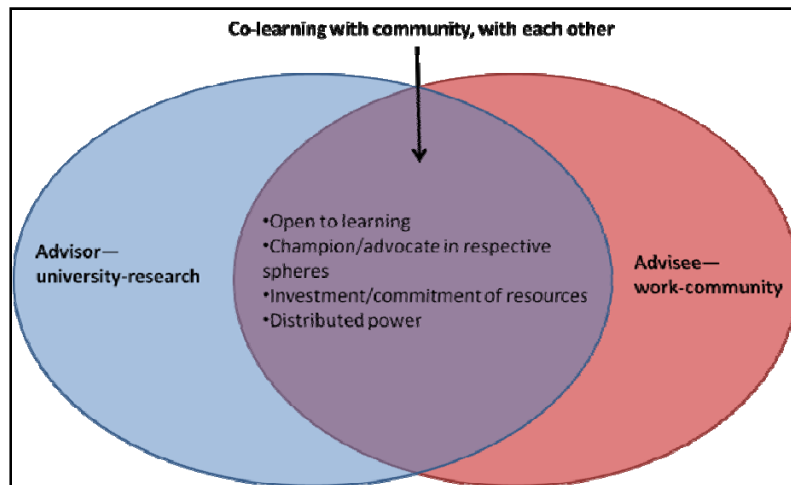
Co-learning with community, with each other

Advisor—
university-research

•Open to learning
•Champion/advocate in respective spheres
•Investment/commitment of resources
•Distributed power

Advisee—
work-community